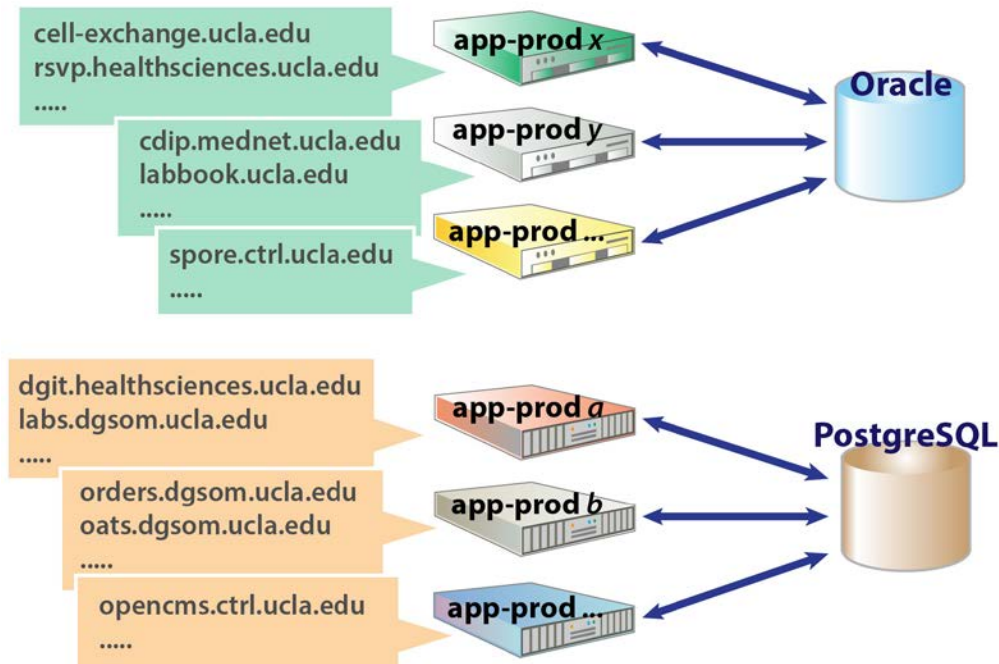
cell-exchange.ucla.edu
rsvp.healthsciences.ucla.edu
.....

app-prod x

cdip.mednet.ucla.edu
labbook.ucla.edu
.....

app-prod y

Oracle

spore.ctrl.ucla.edu
.....

app-prod ...

dgit.healthsciences.ucla.edu
labs.dgsom.ucla.edu
.....

app-prod a

PostgreSQL

orders.dgsom.ucla.edu
oats.dgsom.ucla.edu
.....

app-prod b

opencms.ctrl.ucla.edu
.....

app-prod ...